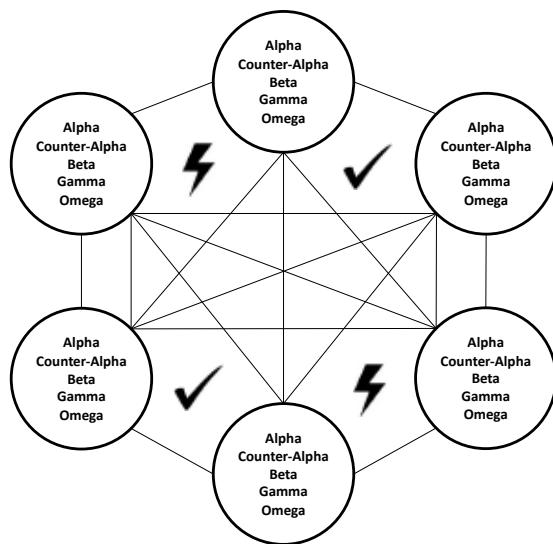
Alpha
Counter-Alpha
Beta
Gamma
Omega

Alpha
Counter-Alpha
Beta
Gamma
Omega

Alpha
Counter-Alpha
Beta
Gamma
Omega

Alpha
Counter-Alpha
Beta
Gamma
Omega

Alpha
Counter-Alpha
Beta
Gamma
Omega

Alpha
Counter-Alpha
Beta
Gamma
Omega